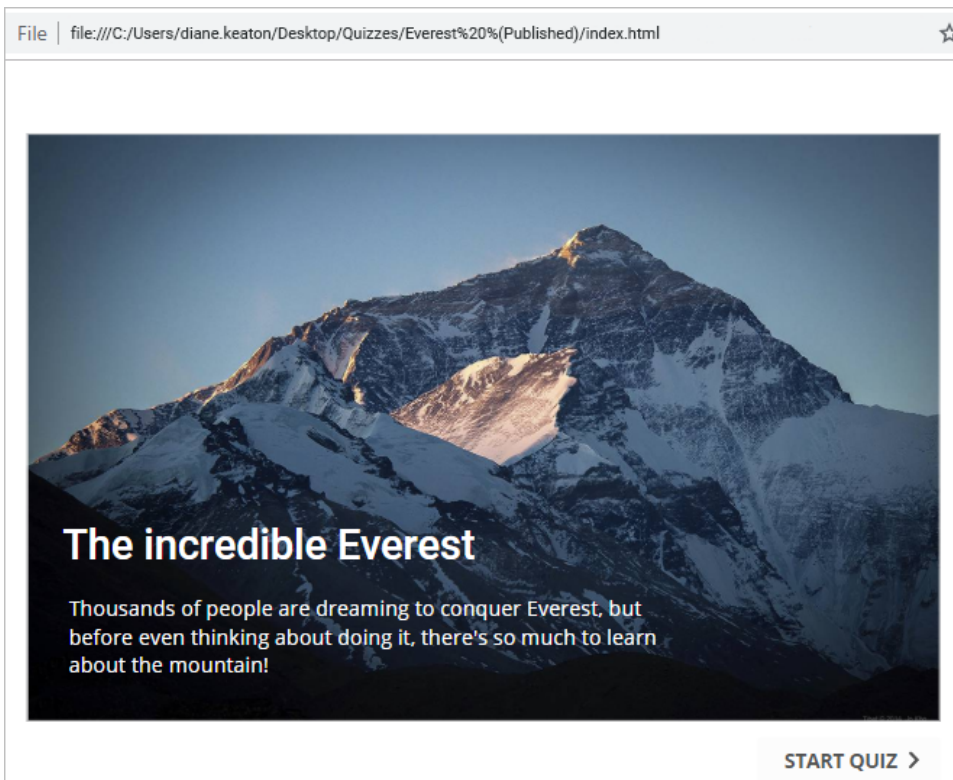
File | file:///C:/Users/diane.keaton/Desktop/Quizzes/Everest%20(Published)/index.html

The incredible Everest

Thousands of people are dreaming to conquer Everest, but before even thinking about doing it, there's so much to learn about the mountain!

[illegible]

START QUIZ ›